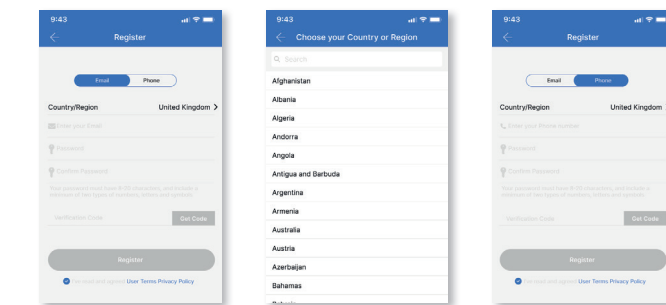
9:43

Register

Email Phone

Country/Region United Kingdom >

Enter your Email

Password

Confirm Password

Your password must have 8-16 characters, and include a minimum of two types of numbers, letters and symbols

Verification Code Get Code

Register

I've read and agreed User Terms Privacy Policy

9:43

Choose your Country or Region

Search

Afghanistan

Albania

Algeria

Andorra

Angola

Antigua and Barbuda

Argentina

Armenia

Australia

Austria

Azerbaijan

Bahamas

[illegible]

9:43

Register

Email Phone

Country/Region United Kingdom

Enter your Phone Number

Password

Confirm Password

Your password must have 8-16 characters, and include a minimum of two types of numbers, letters and symbols

Verification Code Get Code

Register

I've read and agreed User Terms Privacy Policy